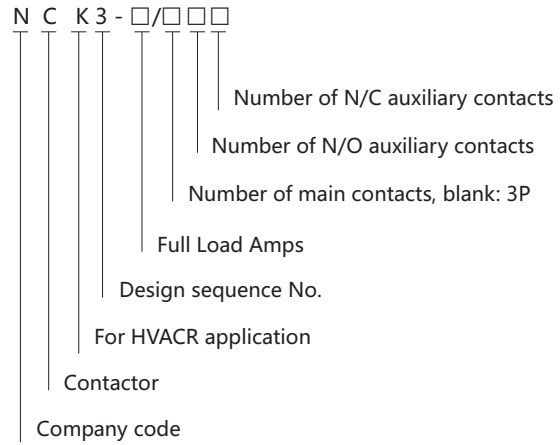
N C K 3 - □/□ □ □

Number of N/C auxiliary contacts

Number of N/O auxiliary contacts

Number of main contacts, blank: 3P

Full Load Amps

Design sequence No.

For HVACR application

Contactor

Company code